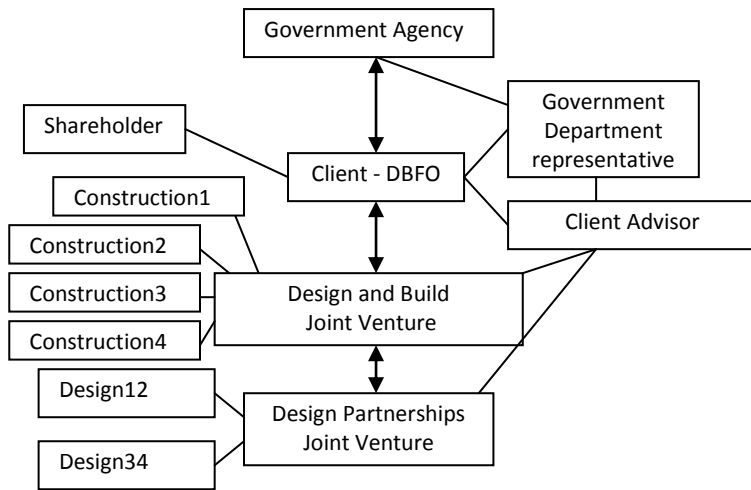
Government Agency

Shareholder

Government Department representative

Client - DBFO

Construction1

Construction2

Client Advisor

Construction3

Design and Build Joint Venture

Construction4

Design12

Design Partnerships Joint Venture

Design34